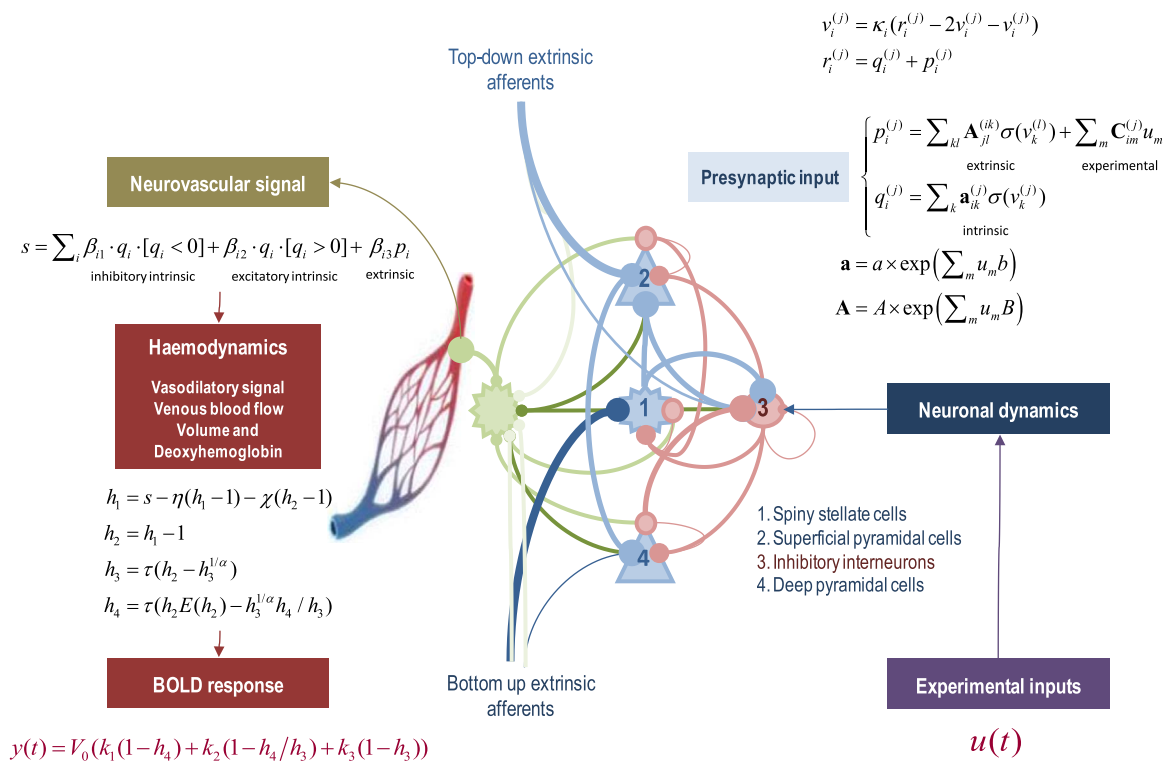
$v_i^{(j)} = \kappa_i (r_i^{(j)} - 2v_i^{(j)} - v_i^{(j)})$
$r_i^{(j)} = q_i^{(j)} + p_i^{(j)}$

Top-down extrinsic afferents

Presynaptic input

$p_i^{(j)} = \sum_{kl} \mathbf{A}_{jl}^{(ik)} \sigma(v_k^{(l)}) + \sum_m \mathbf{C}_{im}^{(j)} u_m$
extrinsic experimental

$q_i^{(j)} = \sum_k \mathbf{a}_{ik}^{(j)} \sigma(v_k^{(j)})$
intrinsic

$\mathbf{a} = a \times \exp\left(\sum_m u_m b\right)$
$\mathbf{A} = A \times \exp\left(\sum_m u_m B\right)$

Neurovascular signal

$s = \sum_i \beta_{i1} \cdot q_i \cdot [q_i < 0] + \beta_{i2} \cdot q_i \cdot [q_i > 0] + \beta_{i3} p_i$
inhibitory intrinsic excitatory intrinsic extrinsic

Haemodynamics

Vasodilatory signal
Venous blood flow
Volume and
Deoxyhemoglobin

$h_1 = s - \eta(h_1 - 1) - \chi(h_2 - 1)$
$h_2 = h_1 - 1$
$h_3 = \tau(h_2 - h_3^{1/\alpha})$
$h_4 = \tau(h_2 E(h_2) - h_3^{1/\alpha} h_4 / h_3)$

BOLD response

$y(t) = V_0(k_1(1-h_4) + k_2(1-h_4/h_3) + k_3(1-h_3))$

2
1
3
4

Neuronal dynamics

1. Spiny stellate cells
2. Superficial pyramidal cells
3. Inhibitory interneurons
4. Deep pyramidal cells

Bottom up extrinsic afferents

Experimental inputs

$u(t)$